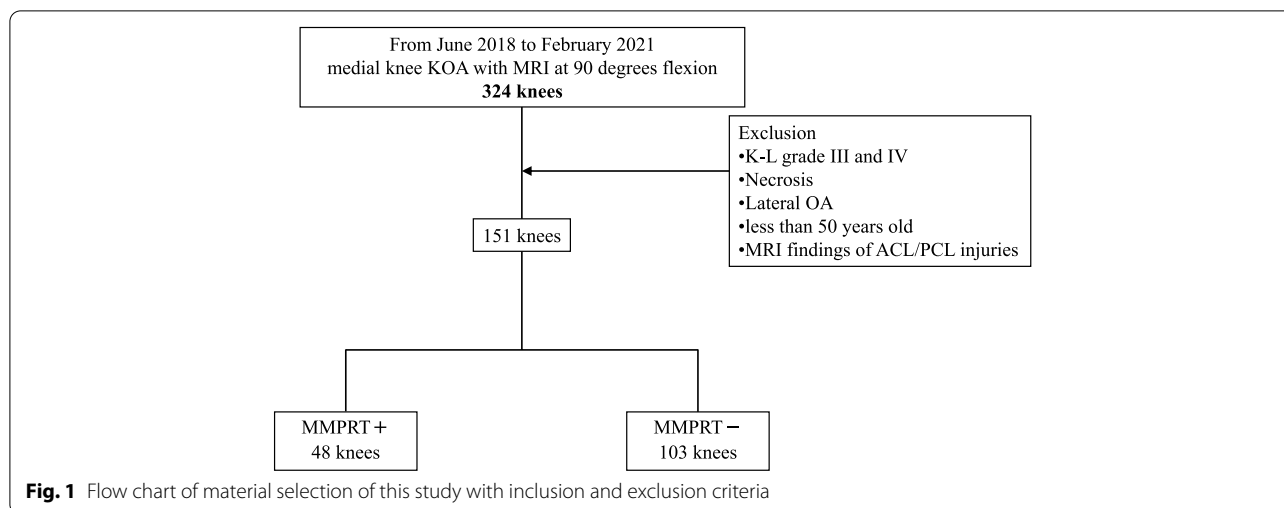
From June 2018 to February 2021
medial knee KOA with MRI at 90 degrees flexion
**324 knees**

Exclusion
•K-L grade III and IV
•Necrosis
•Lateral OA
•less than 50 years old
•MRI findings of ACL/PCL injuries

151 knees

MMPRT +
48 knees

MMPRT −
103 knees

**Fig. 1** Flow chart of material selection of this study with inclusion and exclusion criteria